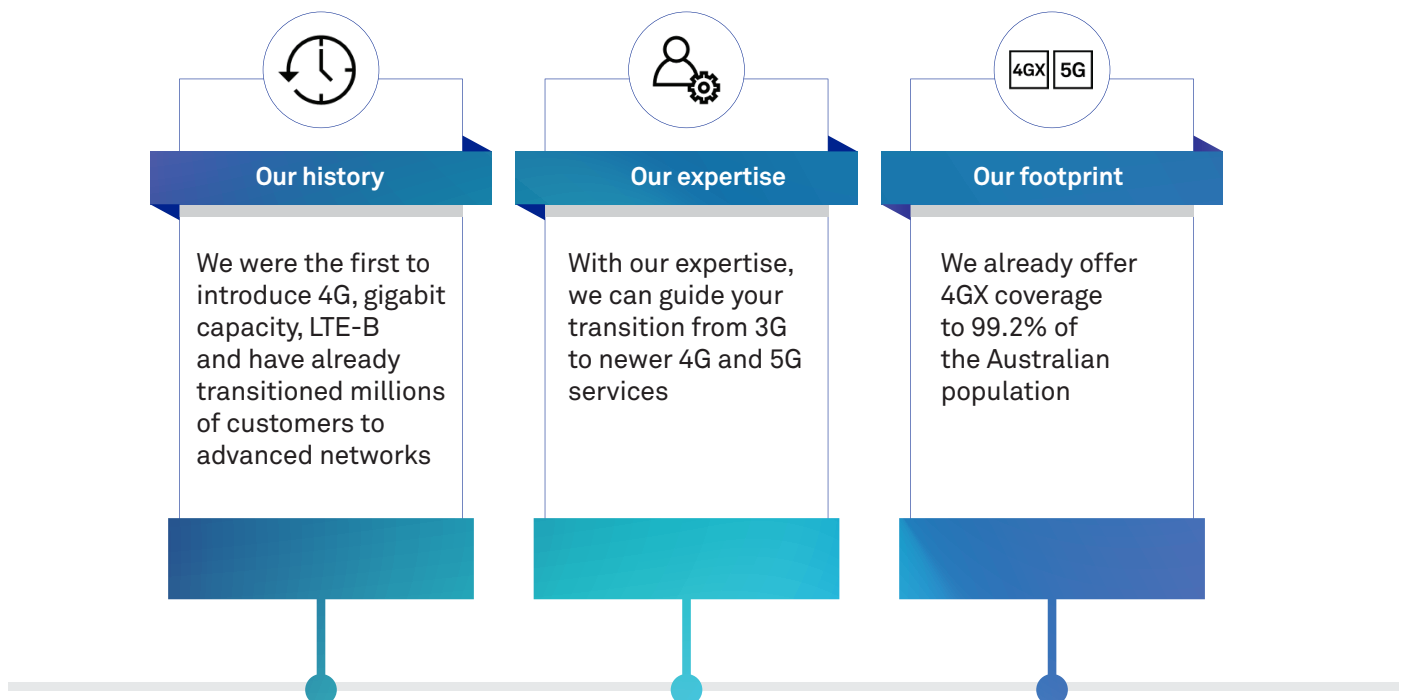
4GX 5G

Our history

We were the first to introduce 4G, gigabit capacity, LTE-B and have already transitioned millions of customers to advanced networks

Our expertise

With our expertise, we can guide your transition from 3G to newer 4G and 5G services

Our footprint

We already offer 4GX coverage to 99.2% of the Australian population